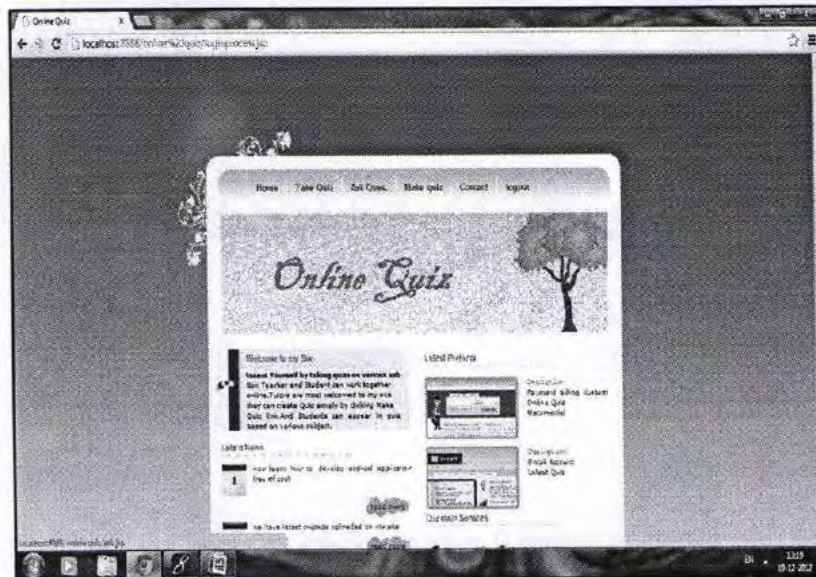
Online Quiz

localhost:8086/online%20quiz/loginprocess.jsp

Home Take Quiz Ask Ques. Make quiz Contact logout

Online Quiz

Welcome to my Site

Assess Yourself by taking quiz on various sub... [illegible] Teacher and Student can work together online. Tutors are most welcomed to my site they can create Quiz simply by clicking Make Quiz link. And Students can appear in quiz based on various subject.

Latest News

now learn how to develop android application free of cost

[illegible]

we have latest mobile uploaded on the site

Latest Products

Description
Password billing System
Online Quiz
Macromedia

Description
Bingo Account
Latest Quiz

Our Main Services

localhost:8086/online quiz/ask.jsp

EN 13:19 19-12-2012